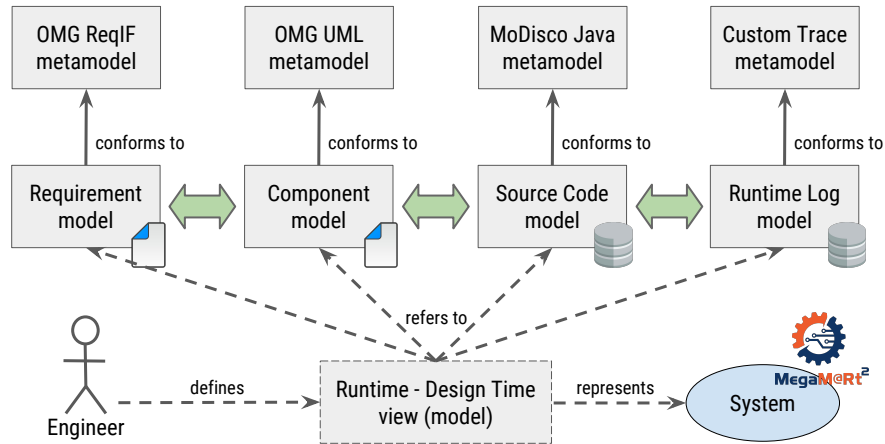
OMG ReqIF metamodel

OMG UML metamodel

MoDisco Java metamodel

Custom Trace metamodel

conforms to

conforms to

conforms to

conforms to

Requirement model

Component model

Source Code model

Runtime Log model

refers to

MegaM@Rt$^2$

Engineer

defines

Runtime - Design Time view (model)

represents

System